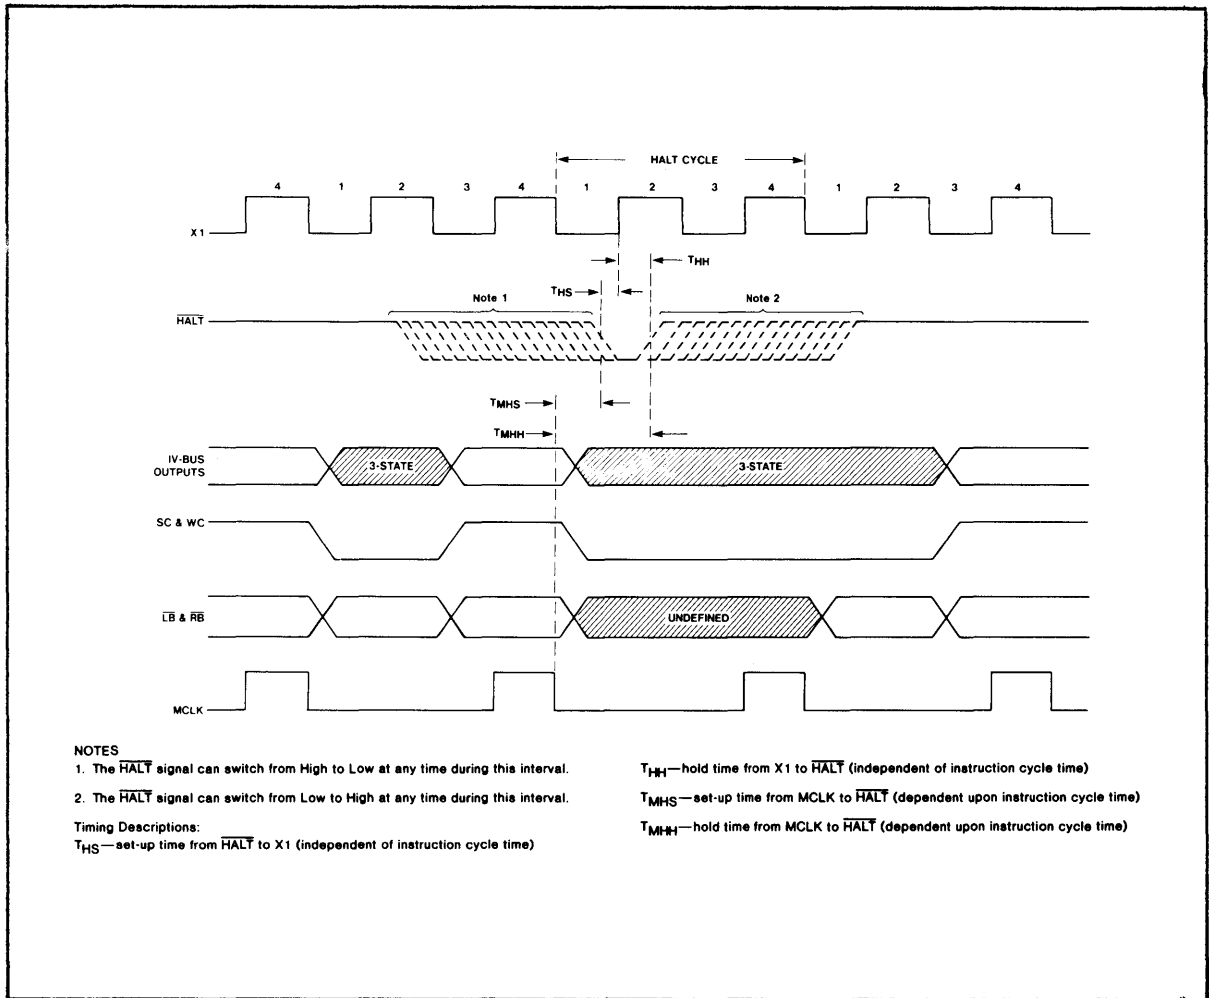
HALT CYCLE

4 1 2 3 4 1 2 3 4 1 2 3 4

X1

$T_{HH}$

$T_{HS}$

Note 1

Note 2

$\overline{HALT}$

$T_{MHS}$

$T_{MHH}$

IV-BUS OUTPUTS

3-STATE

3-STATE

SC & WC

$\overline{LB}$ & $\overline{RB}$

UNDEFINED

MCLK

NOTES

1. The $\overline{HALT}$ signal can switch from High to Low at any time during this interval.

2. The $\overline{HALT}$ signal can switch from Low to High at any time during this interval.

Timing Descriptions:

$T_{HS}$—set-up time from $\overline{HALT}$ to X1 (independent of instruction cycle time)

$T_{HH}$—hold time from X1 to $\overline{HALT}$ (independent of instruction cycle time)

$T_{MHS}$—set-up time from MCLK to $\overline{HALT}$ (dependent upon instruction cycle time)

$T_{MHH}$—hold time from MCLK to $\overline{HALT}$ (dependent upon instruction cycle time)